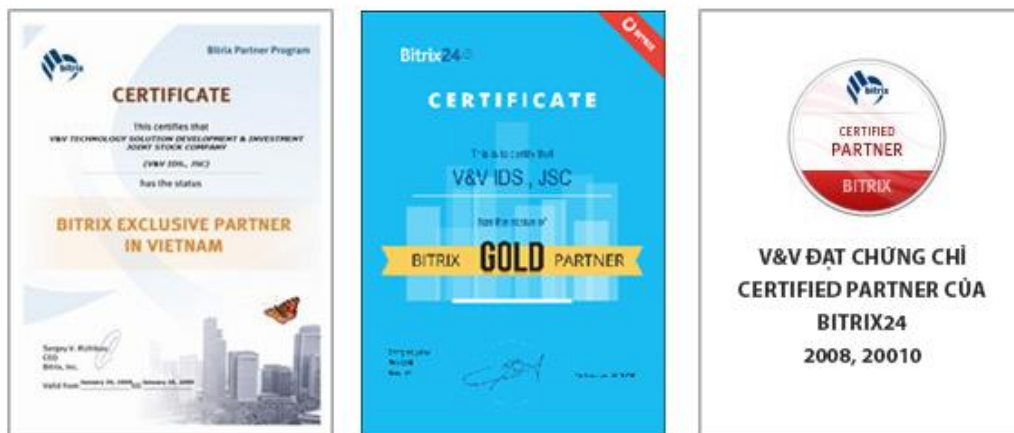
bitrix

Bitrix Partner Program

CERTIFICATE

This certifies that

V&V TECHNOLOGY SOLUTION DEVELOPMENT & INVESTMENT JOINT STOCK COMPANY

(V&V IDS., JSC)

has the status

BITRIX EXCLUSIVE PARTNER IN VIETNAM

Sergey V. Rizhikov
CEO
Bitrix, Inc.

Valid from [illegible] to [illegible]

Bitrix24

CERTIFICATE

This is to certify that

V&V IDS , JSC

has the status of

BITRIX GOLD PARTNER

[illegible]

bitrix

CERTIFIED PARTNER

BITRIX

V&V ĐẠT CHỨNG CHỈ CERTIFIED PARTNER CỦA BITRIX24 2008, 20010